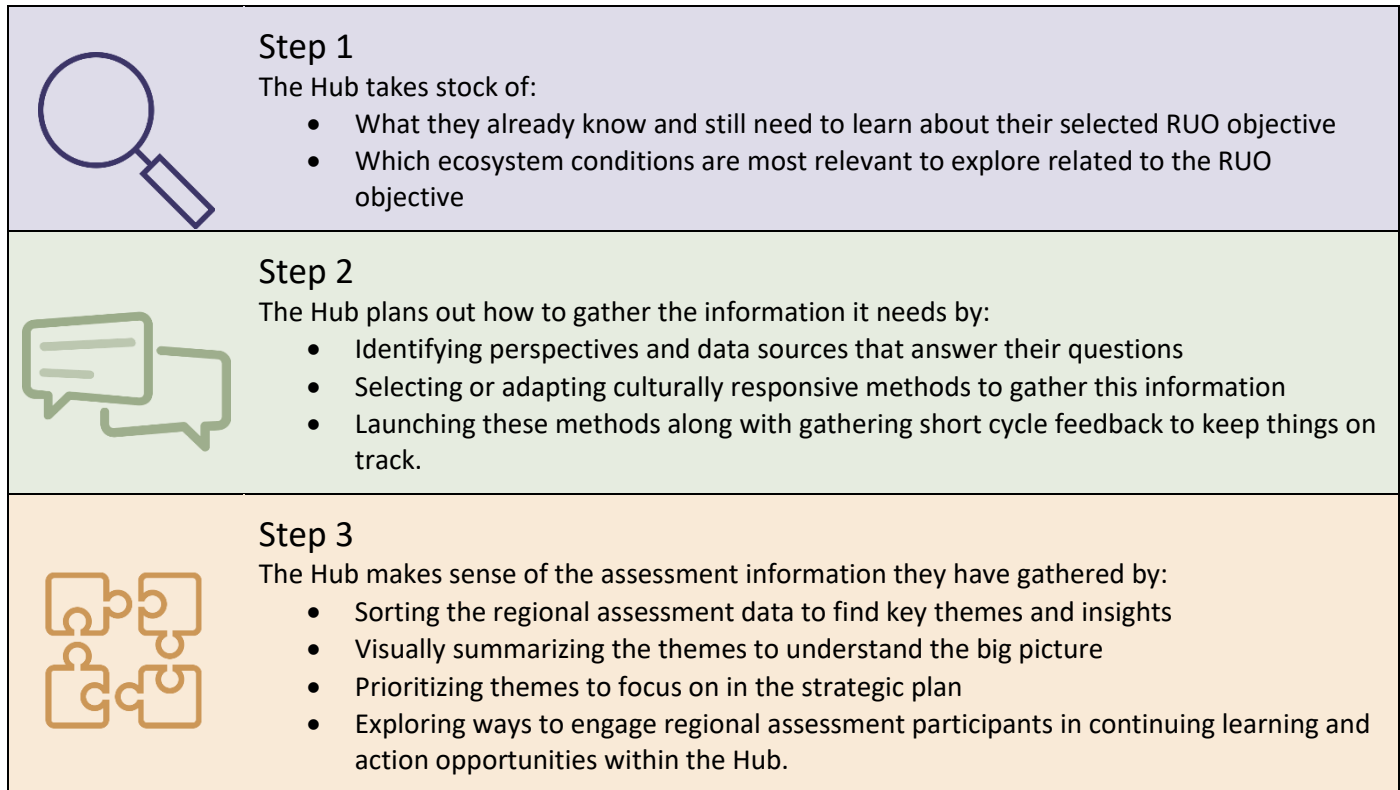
Step 1
The Hub takes stock of:

- What they already know and still need to learn about their selected RUO objective
- Which ecosystem conditions are most relevant to explore related to the RUO objective

Step 2
The Hub plans out how to gather the information it needs by:

- Identifying perspectives and data sources that answer their questions
- Selecting or adapting culturally responsive methods to gather this information
- Launching these methods along with gathering short cycle feedback to keep things on track.

Step 3
The Hub makes sense of the assessment information they have gathered by:

- Sorting the regional assessment data to find key themes and insights
- Visually summarizing the themes to understand the big picture
- Prioritizing themes to focus on in the strategic plan
- Exploring ways to engage regional assessment participants in continuing learning and action opportunities within the Hub.